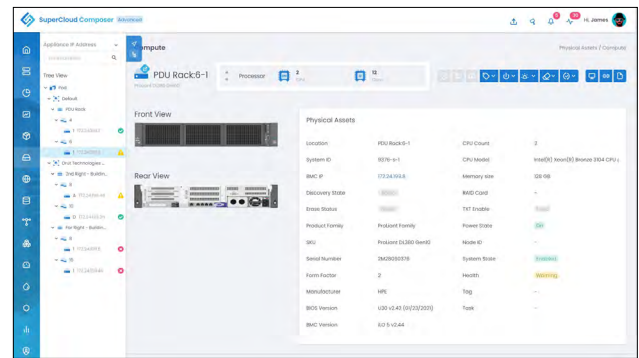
SuperCloud Composer Standard

Hi, James

Appliance IP Address

Tree View

Root

Default

PDU Rack

2nd Right - Buildin...

For Right - Buildin...

Compute

Physical Assets / Compute

PDU Rack:6-1

Processor 2 12

Front View

Rear View

Physical Assets

| | | | |
|---|---|---|---|
| Location | PDU Rack:6-1 | CPU Count | 2 |
| System ID | 9376-6-1 | CPU Model | Intel(R) Xeon(R) Bronze 3104 CPU |
| BMC IP | 172.24.199.6 | Memory size | 128 GB |
| Discovery State | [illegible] | RAID Card | -- |
| Erase Status | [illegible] | TXT Enable | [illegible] |
| Product Family | ProLiant Family | Power State | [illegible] |
| SKU | ProLiant DL380 Gen10 | Node ID | -- |
| Serial Number | 2M28050379 | System State | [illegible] |
| Form Factor | 2 | Health | Warning |
| Manufacturer | HPE | Tag | -- |
| BIOS Version | U30 v2.42 (01/23/2021) | Task | -- |
| BMC Version | iLO 5 v2.44 | | |